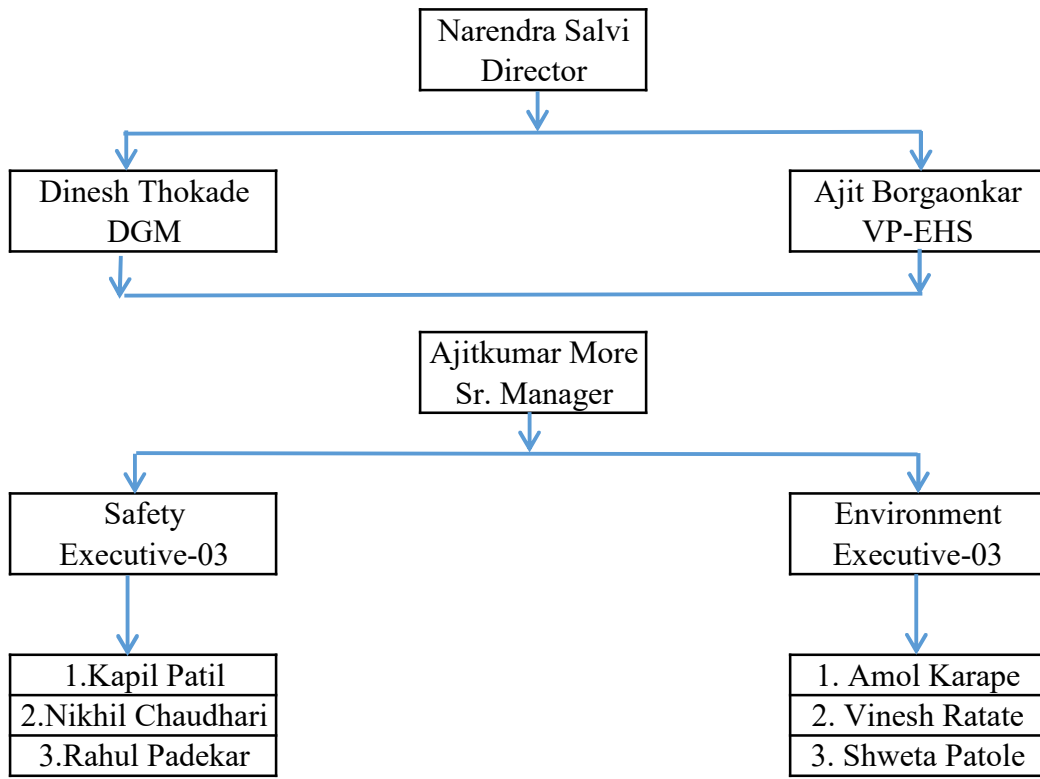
Narendra Salvi
Director

Dinesh Thokade
DGM

Ajit Borgaonkar
VP-EHS

Ajitkumar More
Sr. Manager

Safety
Executive-03

1.Kapil Patil
2.Nikhil Chaudhari
3.Rahul Padekar

Environment
Executive-03

1. Amol Karape
2. Vinesh Ratate
3. Shweta Patole